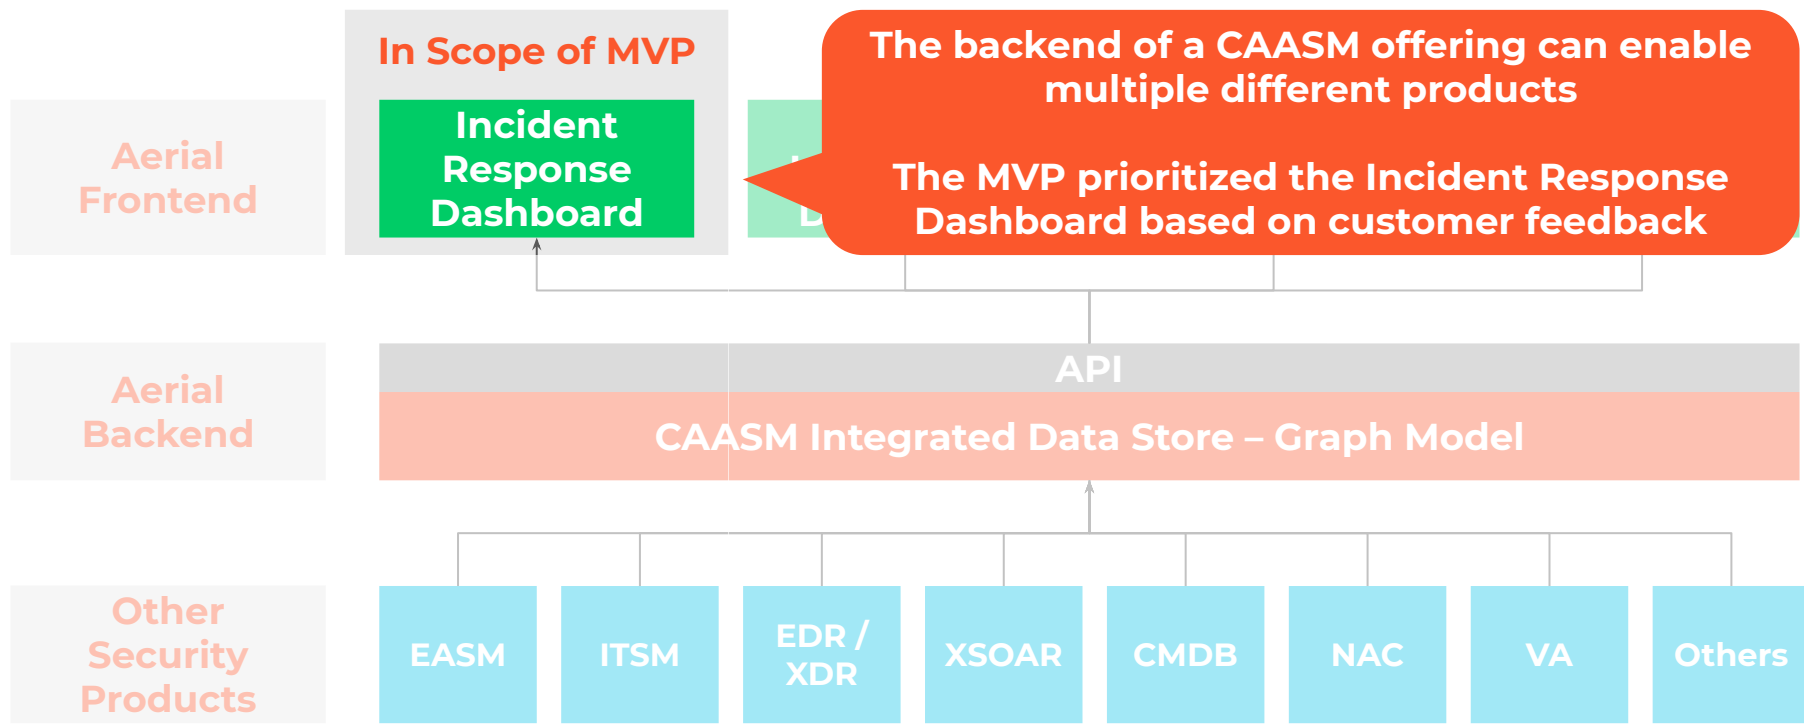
In Scope of MVP

Incident Response Dashboard

The backend of a CAASM offering can enable multiple different products

The MVP prioritized the Incident Response Dashboard based on customer feedback

Aerial Frontend

Aerial Backend

API

CAASM Integrated Data Store – Graph Model

Other Security Products

EASM

ITSM

EDR / XDR

XSOAR

CMDB

NAC

VA

Others